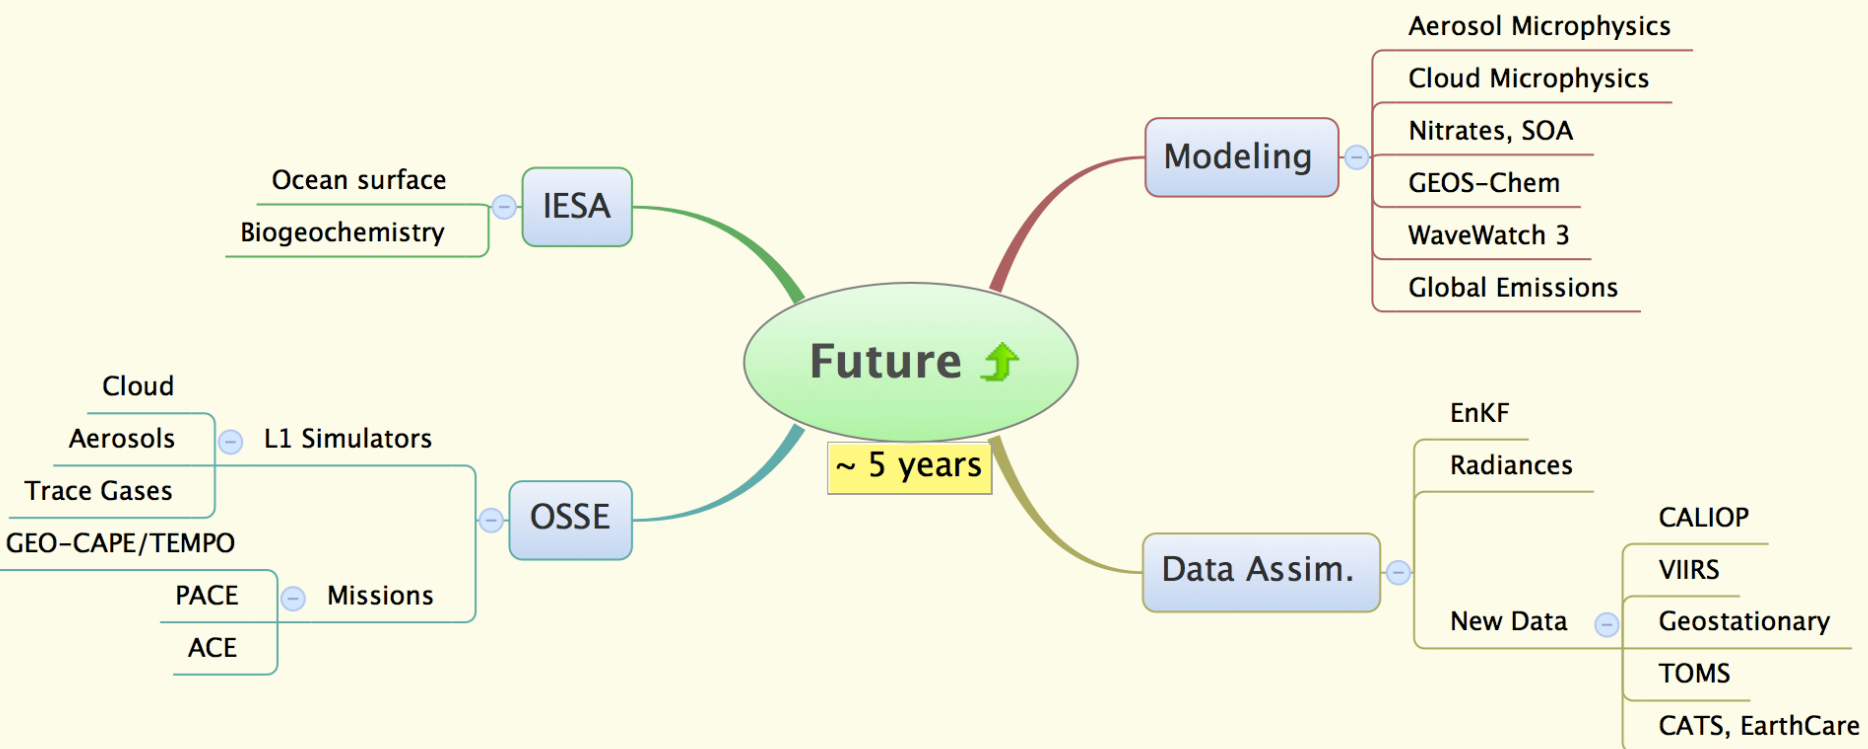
Future

~ 5 years

IESA
Ocean surface
Biogeochemistry

Modeling
Aerosol Microphysics
Cloud Microphysics
Nitrates, SOA
GEOS-Chem
WaveWatch 3
Global Emissions

OSSE
L1 Simulators
Cloud
Aerosols
Trace Gases
Missions
GEO-CAPE/TEMPO
PACE
ACE

Data Assim.
EnKF
Radiances
New Data
CALIOP
VIIRS
Geostationary
TOMS
CATS, EarthCare